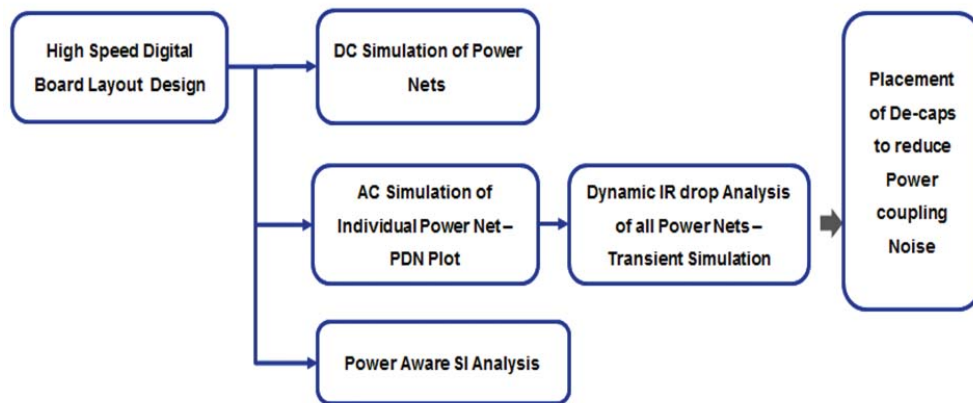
High Speed Digital Board Layout Design

DC Simulation of Power Nets

AC Simulation of Individual Power Net – PDN Plot

Dynamic IR drop Analysis of all Power Nets – Transient Simulation

Placement of De-caps to reduce Power coupling Noise

Power Aware SI Analysis